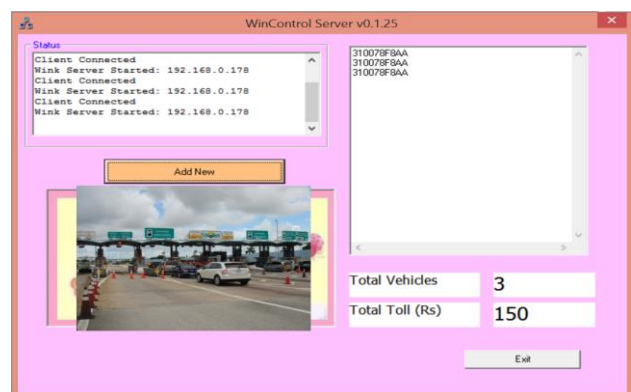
WinControl Server v0.1.25

Status
Client Connected
Wink Server Started: 192.168.0.178
Client Connected
Wink Server Started: 192.168.0.178
Client Connected
Wink Server Started: 192.168.0.178

310078F8AA
310078F8AA
310078F8AA

Add New

Total Vehicles
3

Total Toll (Rs)
150

Exit